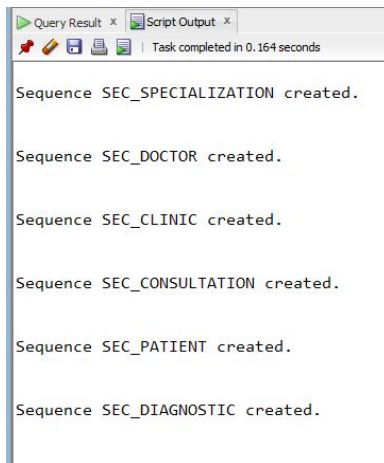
Query Result × Script Output ×

| Task completed in 0.164 seconds

Sequence SEC_SPECIALIZATION created.

Sequence SEC_DOCTOR created.

Sequence SEC_CLINIC created.

Sequence SEC_CONSULTATION created.

Sequence SEC_PATIENT created.

Sequence SEC_DIAGNOSTIC created.